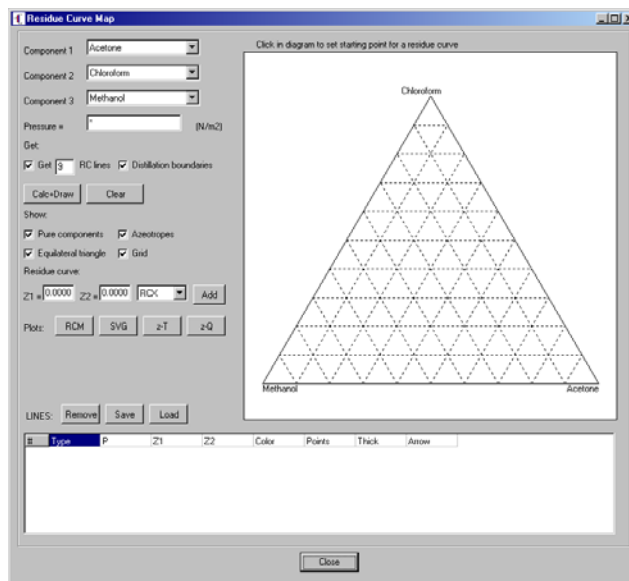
Residue Curve Map

Component 1 Acetone
Component 2 Chloroform
Component 3 Methanol
Pressure = * (N/m2)
Get:
Get 9 RC lines Distillation boundaries
Calc+Draw Clear
Show:
Pure components Azeotropes
Equilateral triangle Grid
Residue curve:
Z1 = 0.0000 Z2 = 0.0000 RCX Add
Plots: RCM SVG z-T z-Q

Click in diagram to set starting point for a residue curve

Chloroform
Methanol
Acetone

LINES: Remove Save Load

| # | Type | P | Z1 | Z2 | Color | Points | Thick | Arrow |
|---|---|---|---|---|---|---|---|---|

Close